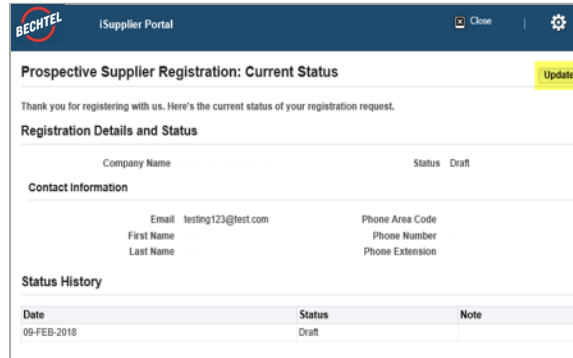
BECHTEL iSupplier Portal

Close

Prospective Supplier Registration: Current Status

Update

Thank you for registering with us. Here's the current status of your registration request.

Registration Details and Status

Company Name

Status Draft

Contact Information

Email testing123@test.com

First Name

Last Name

Phone Area Code

Phone Number

Phone Extension

Status History

| Date | Status | Note |
|---|---|---|
| 09-FEB-2018 | Draft | |